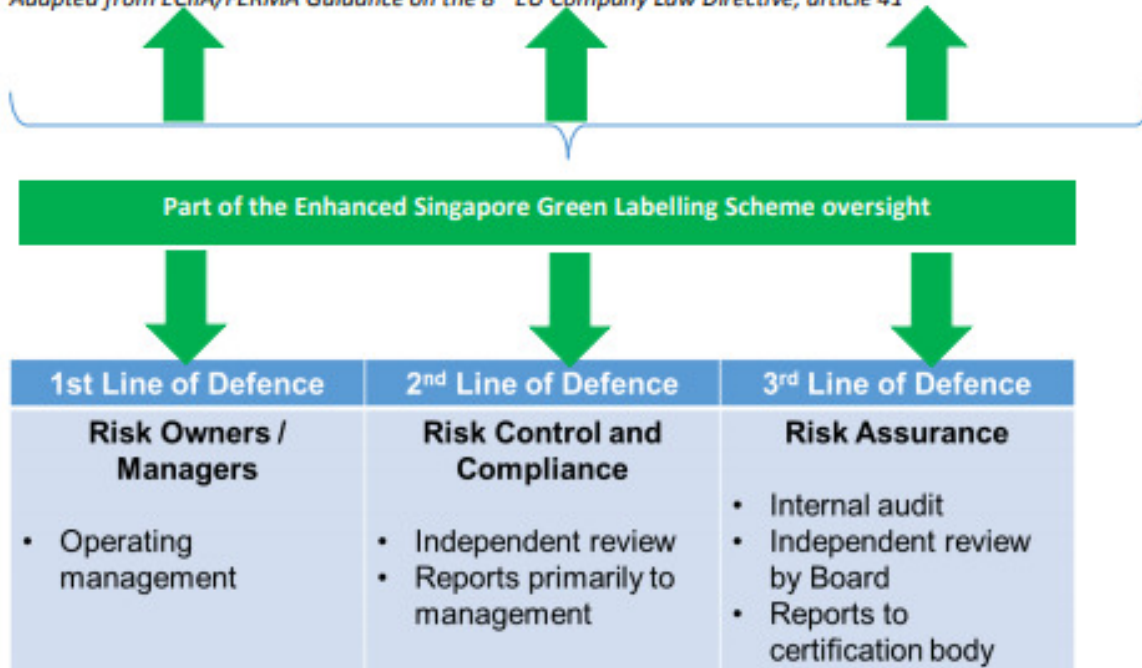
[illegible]

Part of the Enhanced Singapore Green Labelling Scheme oversight

| 1st Line of Defence | 2nd Line of Defence | 3rd Line of Defence |
|---|---|---|
| **Risk Owners / Managers**<br>• Operating management | **Risk Control and Compliance**<br>• Independent review<br>• Reports primarily to management | **Risk Assurance**<br>• Internal audit<br>• Independent review by Board<br>• Reports to certification body |